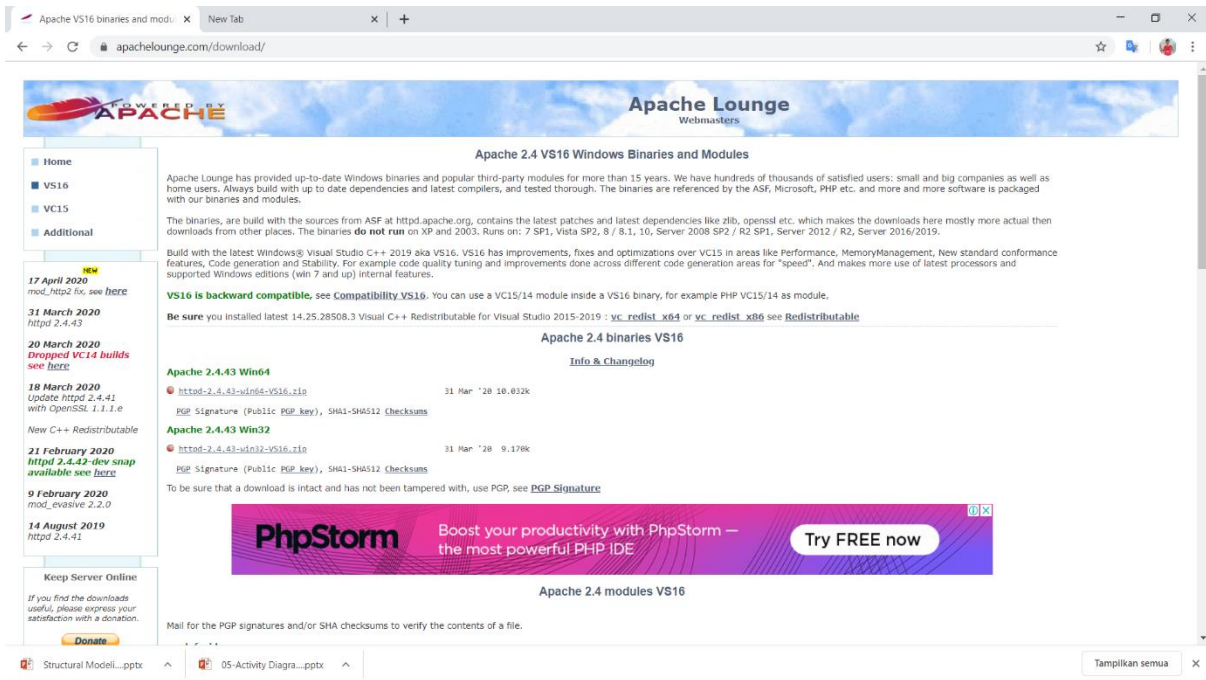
Apache VS16 binaries and modu ×   New Tab ×   +

apachelounge.com/download/

POWERED BY APACHE

Apache Lounge
Webmasters

Home
VS16
VC15
Additional

NEW
17 April 2020
mod_http2 fix, see here

31 March 2020
httpd 2.4.43

20 March 2020
Dropped VC14 builds see here

18 March 2020
Update httpd 2.4.41 with OpenSSL 1.1.1.e

New C++ Redistributable

21 February 2020
httpd 2.4.42-dev snap available see here

9 February 2020
mod_evasive 2.2.0

14 August 2019
httpd 2.4.41

Keep Server Online

If you find the downloads useful, please express your satisfaction with a donation.

Donate

Apache 2.4 VS16 Windows Binaries and Modules

Apache Lounge has provided up-to-date Windows binaries and popular third-party modules for more than 15 years. We have hundreds of thousands of satisfied users: small and big companies as well as home users. Always build with up to date dependencies and latest compilers, and tested thorough. The binaries are referenced by the ASF, Microsoft, PHP etc. and more and more software is packaged with our binaries and modules.

The binaries, are build with the sources from ASF at httpd.apache.org, contains the latest patches and latest dependencies like zlib, openssl etc. which makes the downloads here mostly more actual then downloads from other places. The binaries do not run on XP and 2003. Runs on: 7 SP1, Vista SP2, 8 / 8.1, 10, Server 2008 SP2 / R2 SP1, Server 2012 / R2, Server 2016/2019.

Build with the latest Windows® Visual Studio C++ 2019 aka VS16. VS16 has improvements, fixes and optimizations over VC15 in areas like Performance, MemoryManagement, New standard conformance features, Code generation and Stability. For example code quality tuning and improvements done across different code generation areas for "speed". And makes more use of latest processors and supported Windows editions (win 7 and up) internal features.

VS16 is backward compatible, see Compatibility VS16. You can use a VC15/14 module inside a VS16 binary, for example PHP VC15/14 as module.

Be sure you installed latest 14.25.28508.3 Visual C++ Redistributable for Visual Studio 2015-2019 : vc_redist_x64 or vc_redist_x86 see Redistributable

Apache 2.4 binaries VS16

Info & Changelog

Apache 2.4.43 Win64

httpd-2.4.43-win64-VS16.zip   31 Mar '20 10.032k

PGP Signature (Public PGP key), SHA1-SHA512 Checksums

Apache 2.4.43 Win32

httpd-2.4.43-win32-VS16.zip   31 Mar '20 9.170k

PGP Signature (Public PGP key), SHA1-SHA512 Checksums

To be sure that a download is intact and has not been tampered with, use PGP, see PGP Signature

PhpStorm   Boost your productivity with PhpStorm — the most powerful PHP IDE   Try FREE now

Apache 2.4 modules VS16

Mail for the PGP signatures and/or SHA checksums to verify the contents of a file.

Structural Modeli....pptx   05-Activity Diagra....pptx   Tampilkan semua